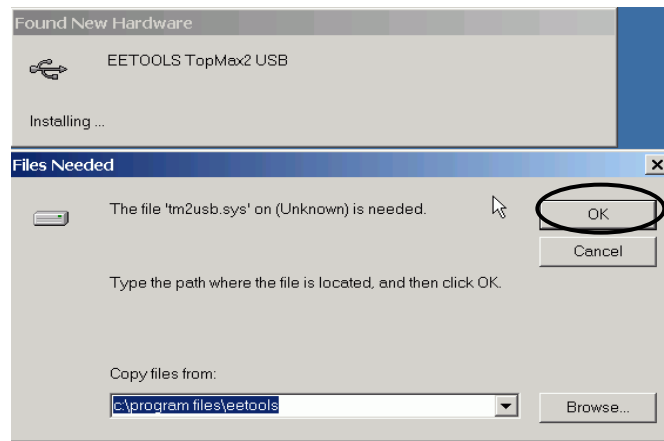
Found New Hardware

EETOOLS TopMax2 USB

Installing ...

Files Needed

×

The file 'tm2usb.sys' on (Unknown) is needed.

OK

Cancel

Type the path where the file is located, and then click OK.

Copy files from:

c:\program files\eetools

Browse...